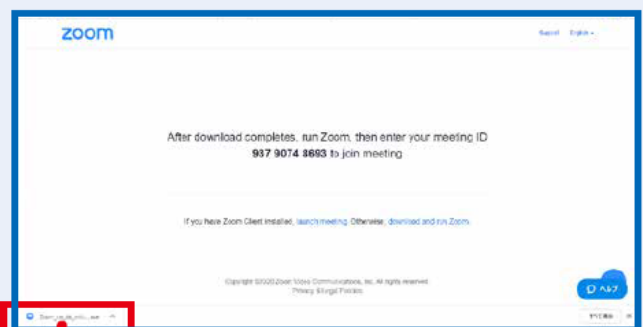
zoom

Support English ▾

After download completes, run Zoom, then enter your meeting ID 937 9074 8693 to join meeting

If you have Zoom Client installed, launch meeting. Otherwise, download and run Zoom.

Copyright ©2020 Zoom Video Communications, Inc. All rights reserved.
Privacy & Legal Policies

ヘルプ

Zoom_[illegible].exe

すべて表示